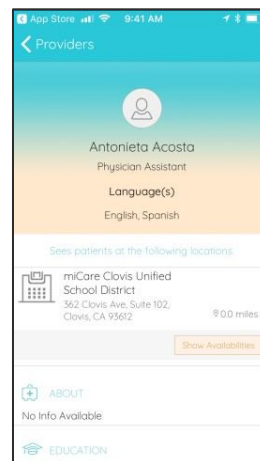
App Store 9:41 AM

Providers

Antonieta Acosta
Physician Assistant

Language(s)
English, Spanish

Sees patients at the following locations

miCare Clovis Unified School District
362 Clovis Ave, Suite 102, Clovis, CA 93612
0.0 miles

Show Availabilities

ABOUT
No Info Available

EDUCATION